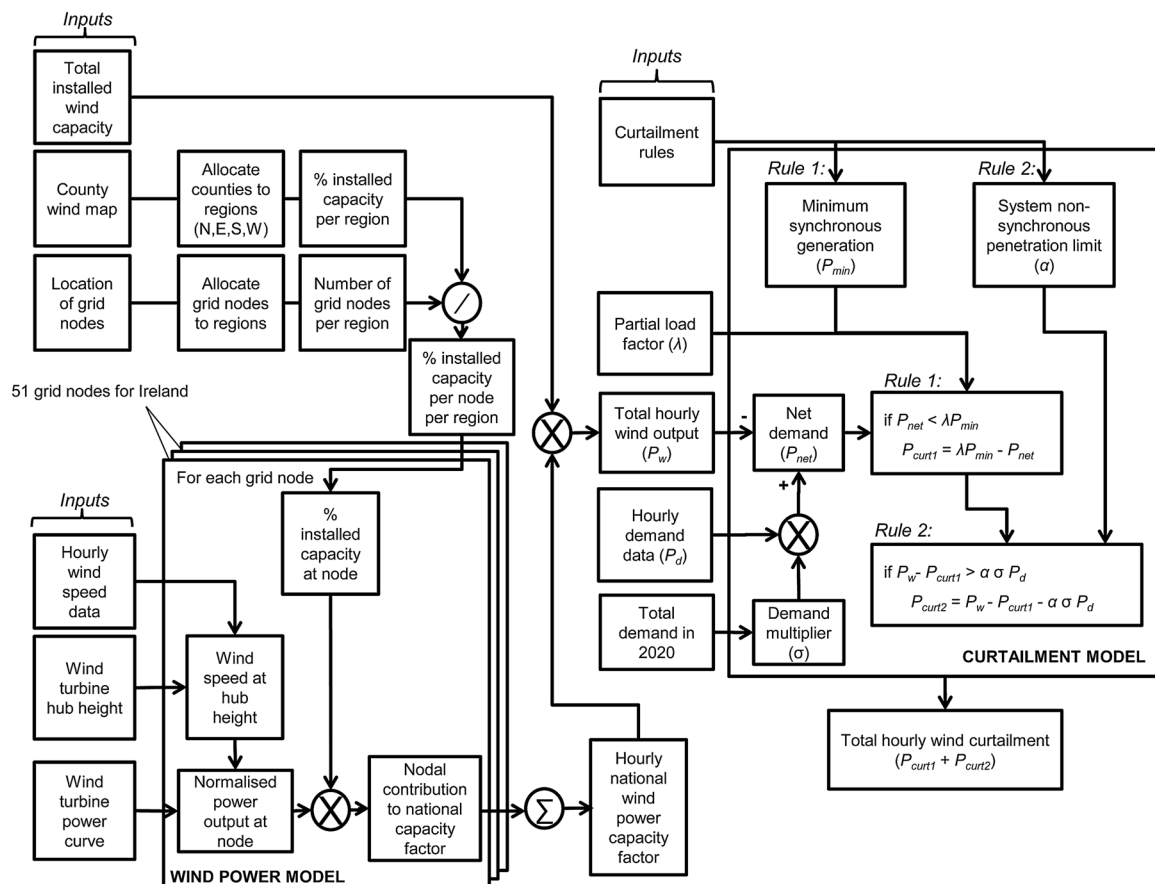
Inputs

Total installed wind capacity

County wind map

Allocate counties to regions (N,E,S,W)

% installed capacity per region

Location of grid nodes

Allocate grid nodes to regions

Number of grid nodes per region

/

% installed capacity per node per region

51 grid nodes for Ireland

For each grid node

Inputs

Hourly wind speed data

% installed capacity at node

Wind turbine hub height

Wind speed at hub height

Wind turbine power curve

Normalised power output at node

Nodal contribution to national capacity factor

$\sum$

Hourly national wind power capacity factor

WIND POWER MODEL

Inputs

Curtailment rules

Rule 1:

Minimum synchronous generation ($P_{min}$)

Rule 2:

System non-synchronous penetration limit ($\alpha$)

Partial load factor ($\lambda$)

Total hourly wind output ($P_w$)

-

Net demand ($P_{net}$)

+

Rule 1:

if $P_{net} < \lambda P_{min}$

$P_{curt1} = \lambda P_{min} - P_{net}$

Hourly demand data ($P_d$)

Rule 2:

if $P_w - P_{curt1} > \alpha\ \sigma\ P_d$

$P_{curt2} = P_w - P_{curt1} - \alpha\ \sigma\ P_d$

Total demand in 2020

Demand multiplier ($\sigma$)

CURTAILMENT MODEL

Total hourly wind curtailment ($P_{curt1} + P_{curt2}$)